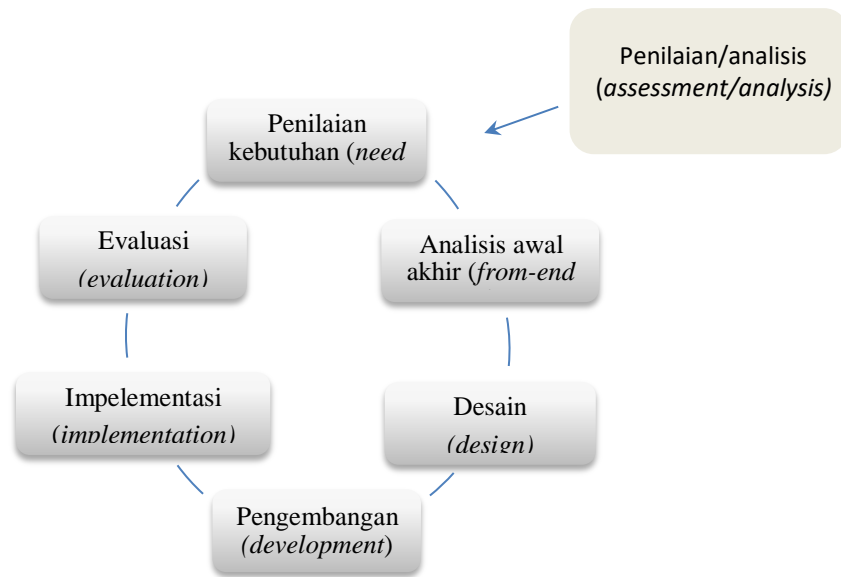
Penilaian/analisis (*assessment/analysis)*

Penilaian kebutuhan (*need*

Analisis awal akhir (*from-end*

Desain (*design*)

Pengembangan (*development*)

Impelementasi (*implementation*)

Evaluasi (*evaluation*)